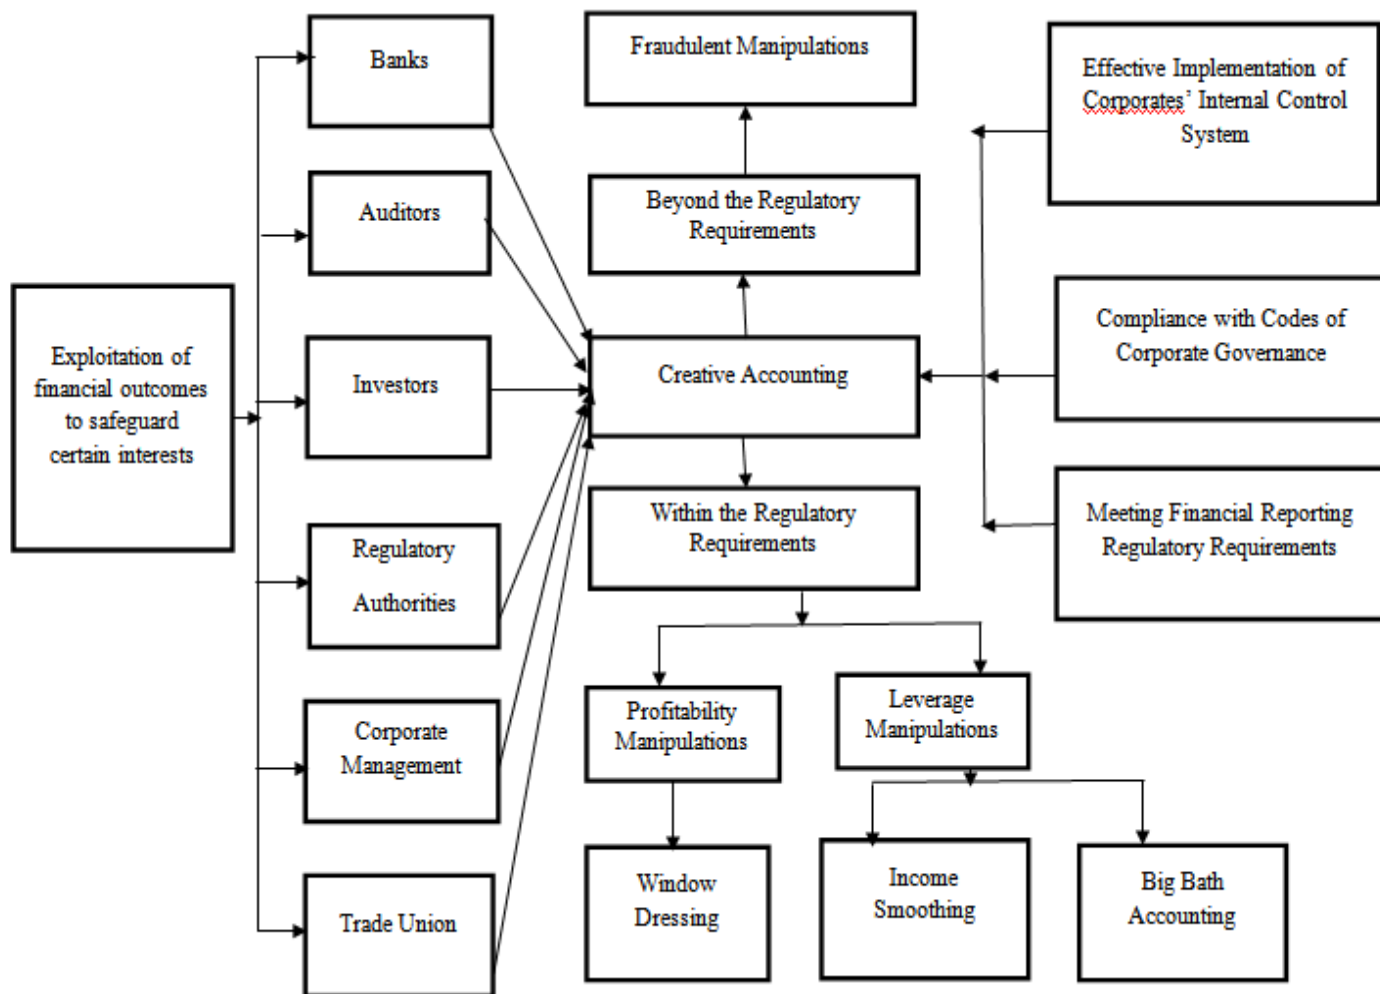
Exploitation of financial outcomes to safeguard certain interests

Banks

Auditors

Investors

Regulatory Authorities

Corporate Management

Trade Union

Fraudulent Manipulations

Beyond the Regulatory Requirements

Creative Accounting

Within the Regulatory Requirements

Profitability Manipulations

Leverage Manipulations

Window Dressing

Income Smoothing

Big Bath Accounting

Effective Implementation of Corporates' Internal Control System

Compliance with Codes of Corporate Governance

Meeting Financial Reporting Regulatory Requirements